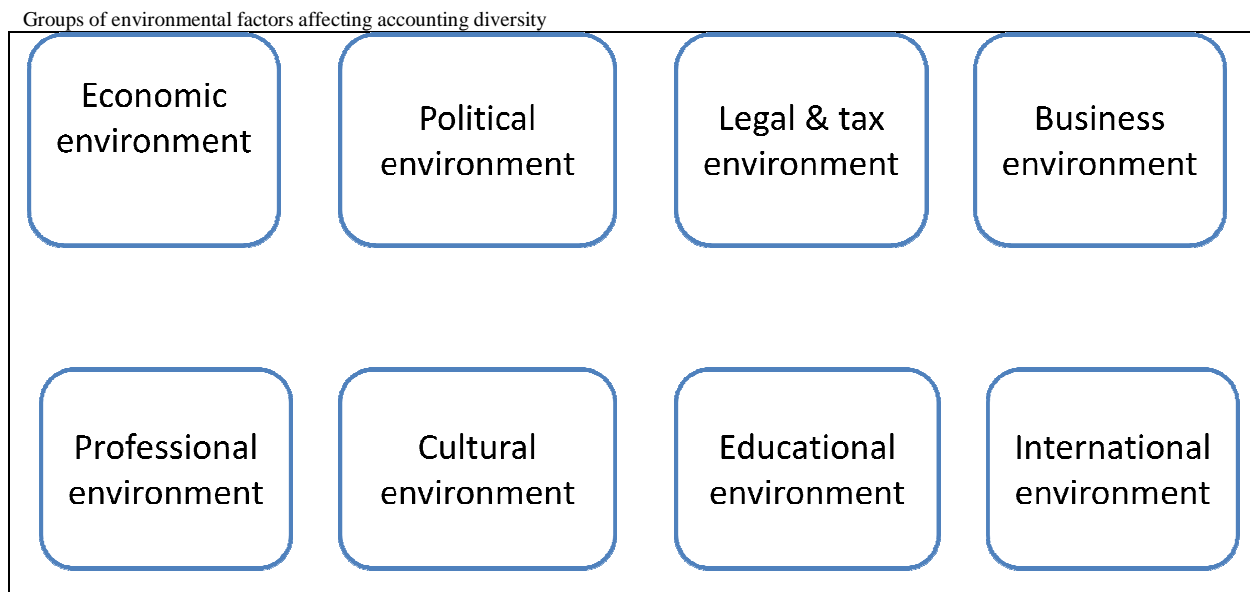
Groups of environmental factors affecting accounting diversity

Economic environment

Political environment

Legal & tax environment

Business environment

Professional environment

Cultural environment

Educational environment

International environment